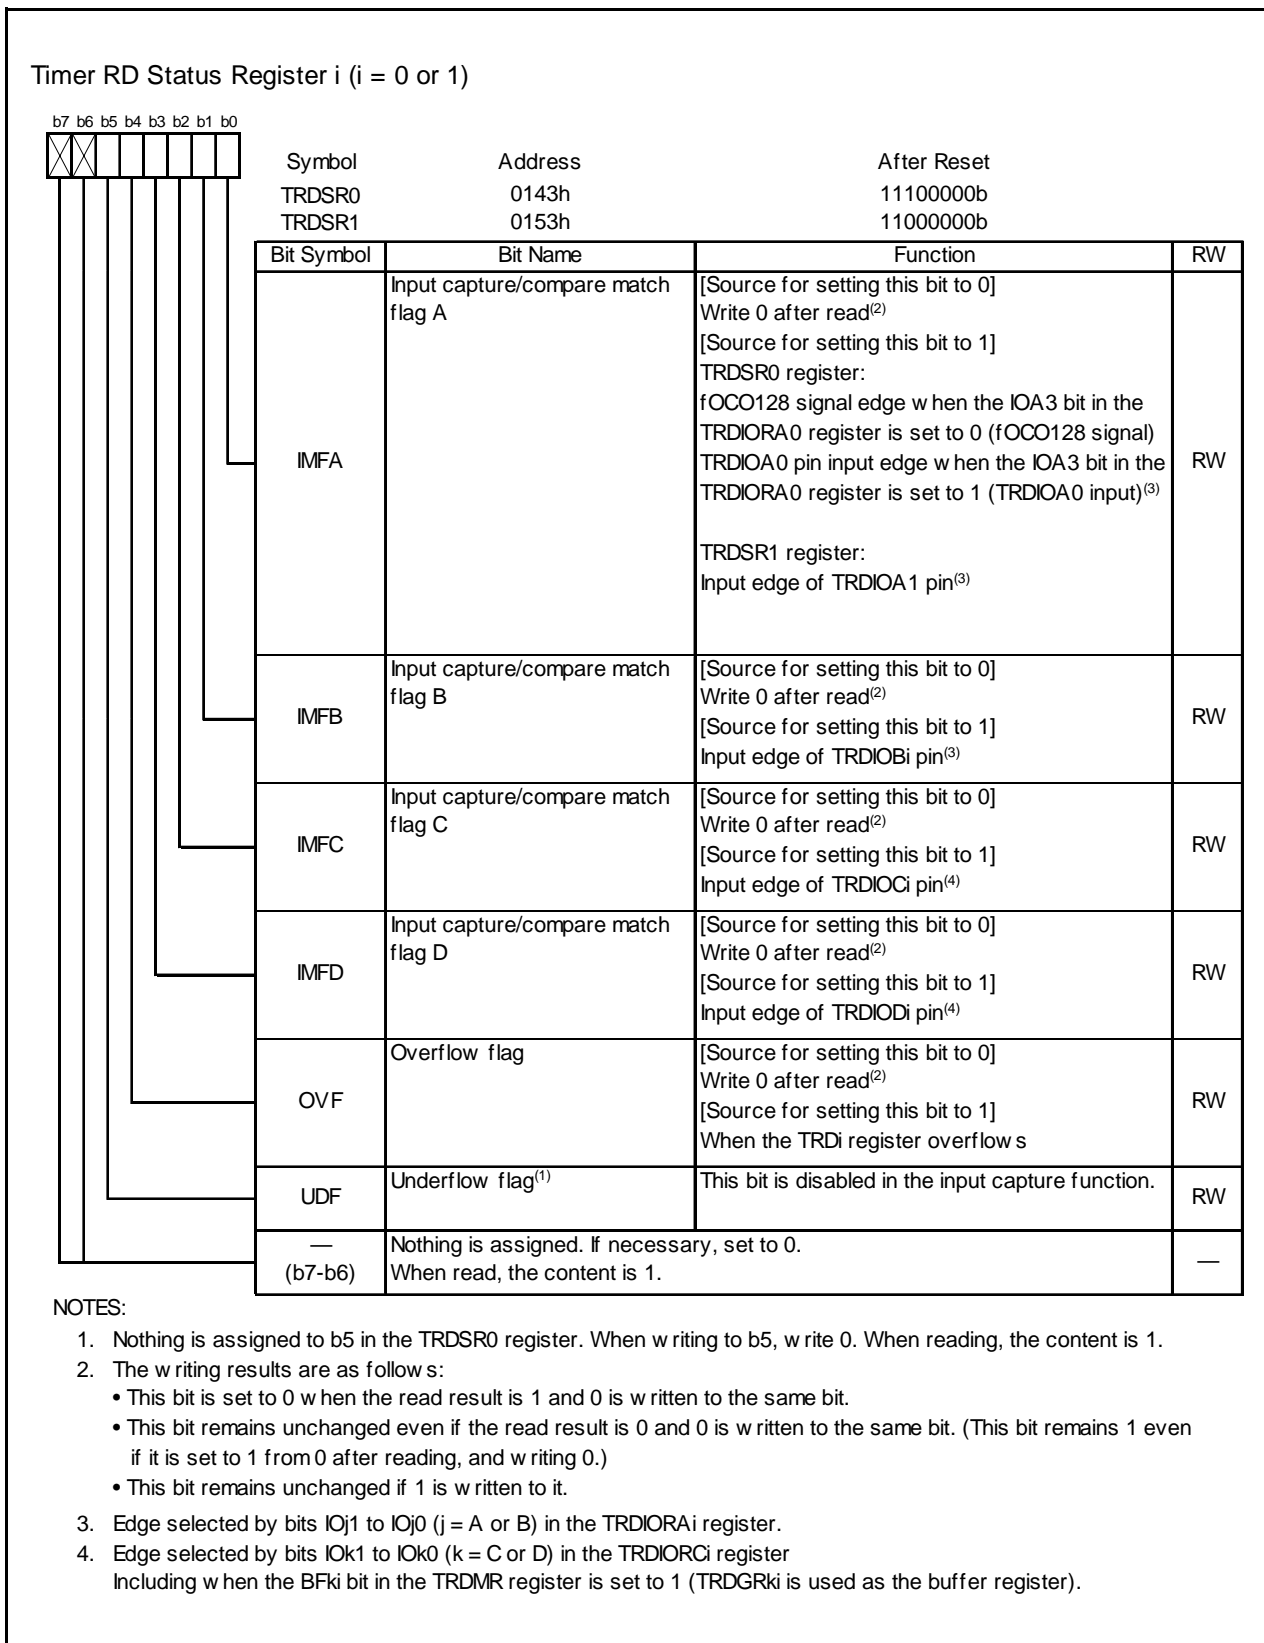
Timer RD Status Register i (i = 0 or 1)

b7 b6 b5 b4 b3 b2 b1 b0

| Symbol | Address | After Reset |
|---|---|---|
| TRDSR0 | 0143h | 11100000b |
| TRDSR1 | 0153h | 11000000b |

| Bit Symbol | Bit Name | Function | RW |
|---|---|---|---|
| IMFA | Input capture/compare match flag A | [Source for setting this bit to 0] Write 0 after read$^{(2)}$ [Source for setting this bit to 1] TRDSR0 register: fOCO128 signal edge when the IOA3 bit in the TRDIORA0 register is set to 0 (fOCO128 signal) TRDIOA0 pin input edge when the IOA3 bit in the TRDIORA0 register is set to 1 (TRDIOA0 input)$^{(3)}$ TRDSR1 register: Input edge of TRDIOA1 pin$^{(3)}$ | RW |
| IMFB | Input capture/compare match flag B | [Source for setting this bit to 0] Write 0 after read$^{(2)}$ [Source for setting this bit to 1] Input edge of TRDIOBi pin$^{(3)}$ | RW |
| IMFC | Input capture/compare match flag C | [Source for setting this bit to 0] Write 0 after read$^{(2)}$ [Source for setting this bit to 1] Input edge of TRDIOCi pin$^{(4)}$ | RW |
| IMFD | Input capture/compare match flag D | [Source for setting this bit to 0] Write 0 after read$^{(2)}$ [Source for setting this bit to 1] Input edge of TRDIODi pin$^{(4)}$ | RW |
| OVF | Overflow flag | [Source for setting this bit to 0] Write 0 after read$^{(2)}$ [Source for setting this bit to 1] When the TRDi register overflows | RW |
| UDF | Underflow flag$^{(1)}$ | This bit is disabled in the input capture function. | RW |
| — (b7-b6) | Nothing is assigned. If necessary, set to 0. When read, the content is 1. | | — |

NOTES:
1. Nothing is assigned to b5 in the TRDSR0 register. When writing to b5, write 0. When reading, the content is 1.
2. The writing results are as follows:
• This bit is set to 0 when the read result is 1 and 0 is written to the same bit.
• This bit remains unchanged even if the read result is 0 and 0 is written to the same bit. (This bit remains 1 even if it is set to 1 from 0 after reading, and writing 0.)
• This bit remains unchanged if 1 is written to it.
3. Edge selected by bits IOj1 to IOj0 (j = A or B) in the TRDIORAi register.
4. Edge selected by bits IOk1 to IOk0 (k = C or D) in the TRDIORCi register
Including when the BFki bit in the TRDMR register is set to 1 (TRDGRki is used as the buffer register).